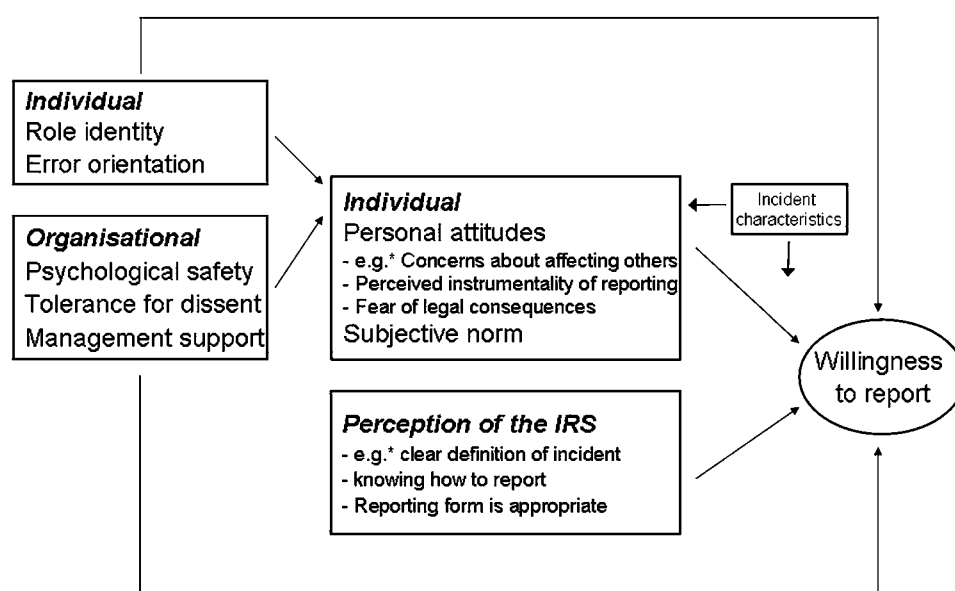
Individual
Role identity
Error orientation

Organisational
Psychological safety
Tolerance for dissent
Management support

Individual
Personal attitudes
- e.g.* Concerns about affecting others
- Perceived instrumentality of reporting
- Fear of legal consequences
Subjective norm

Incident characteristics

Perception of the IRS
- e.g.* clear definition of incident
- knowing how to report
- Reporting form is appropriate

Willingness to report